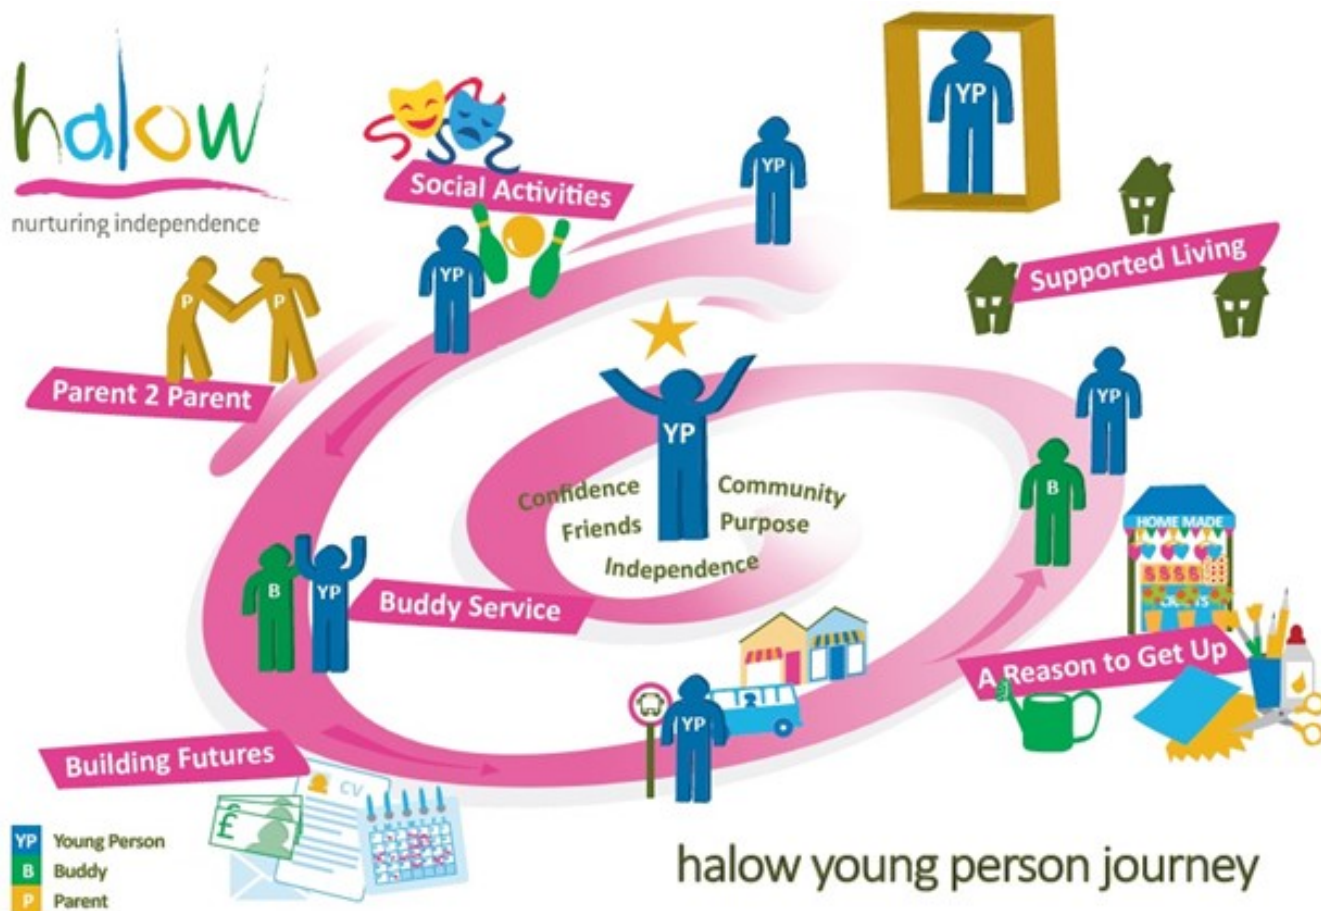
halow
nurturing independence

Social Activities
YP
YP
YP
Supported Living
P P
Parent 2 Parent
YP
Confidence
Friends
Community
Purpose
Independence
YP
B
B YP
Buddy Service
HOME MADE
A Reason to Get Up
YP
Building Futures
CV
£

YP Young Person
B Buddy
P Parent

halow young person journey